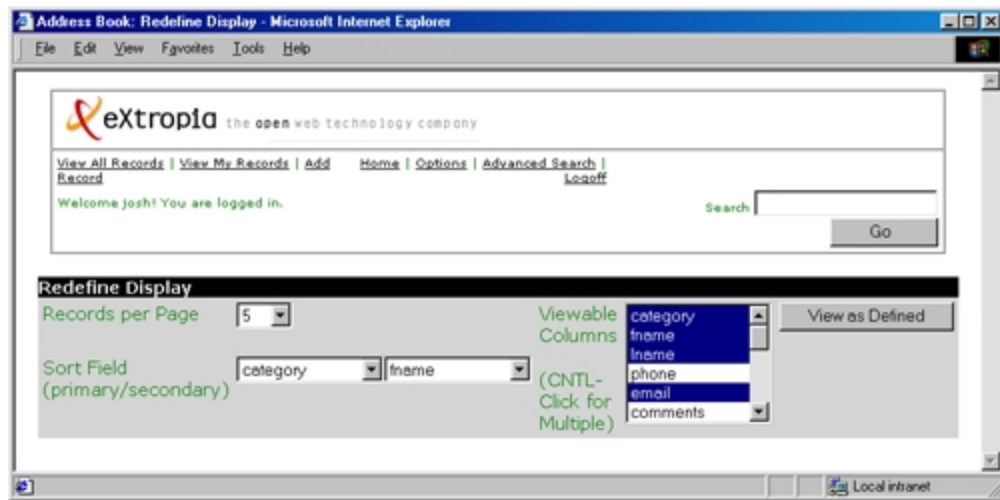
Address Book: Redefine Display - Microsoft Internet Explorer

File Edit View Favorites Tools Help

eXtropia the open web technology company

View All Records | View My Records | Add Record

Home | Options | Advanced Search | Logoff

Welcome josh! You are logged in.

Search

Go

Redefine Display

Records per Page 5

Sort Field (primary/secondary) category fname

Viewable Columns (CNTL-Click for Multiple)

category
fname
lname
phone
email
comments

View as Defined

Local intranet